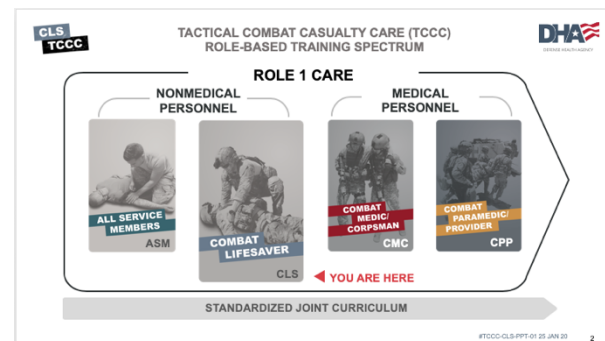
CLS
TCCC

TACTICAL COMBAT CASUALTY CARE (TCCC)
ROLE-BASED TRAINING SPECTRUM

DHA
DEFENSE HEALTH AGENCY

ROLE 1 CARE

NONMEDICAL PERSONNEL

MEDICAL PERSONNEL

ALL SERVICE MEMBERS
ASM

COMBAT LIFESAVER
CLS

COMBAT MEDIC/ CORPSMAN
CMC

COMBAT PARAMEDIC/ PROVIDER
CPP

YOU ARE HERE

STANDARDIZED JOINT CURRICULUM

#TCCC-CLS-PPT-01 25 JAN 20

2